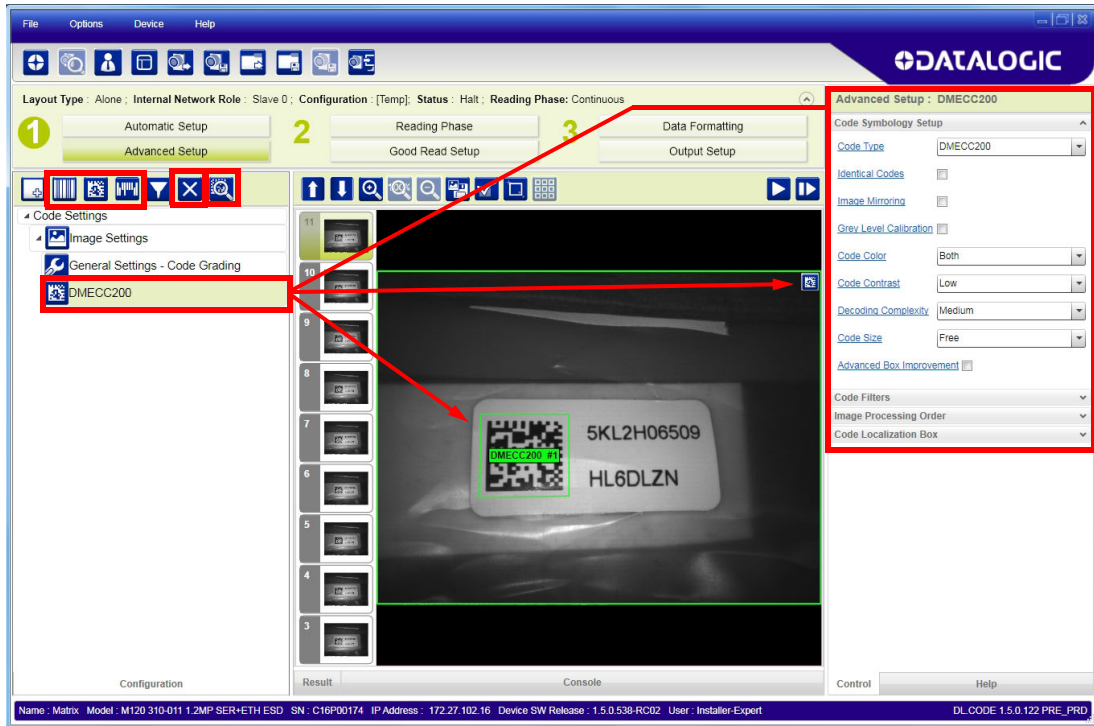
File Options Device Help

DATALOGIC

Layout Type : Alone ; Internal Network Role : Slave 0 ; Configuration : [Temp]; Status : Halt ; Reading Phase: Continuous

1 Automatic Setup
Advanced Setup
2 Reading Phase
Good Read Setup
3 Data Formatting
Output Setup

Code Settings
Image Settings
General Settings - Code Grading
DMECC200

Configuration

11
10
9
8
7
6
5
4
3

DMECC200 #1
5KL2H06509
HL6DLZN

Result
Console

Advanced Setup : DMECC200
Code Symbology Setup
Code Type DMECC200
Identical Codes
Image Mirroring
Grey Level Calibration
Code Color Both
Code Contrast Low
Decoding Complexity Medium
Code Size Free
Advanced Box Improvement
Code Filters
Image Processing Order
Code Localization Box

Control
Help

Name : Matrix Model : M120 310-011 1.2MP SER+ETH ESD SN : C16P00174 IP Address : 172.27.102.16 Device SW Release : 1.5.0.538-RC02 User : Installer-Expert
DL.CODE 1.5.0.122 PRE_PRD